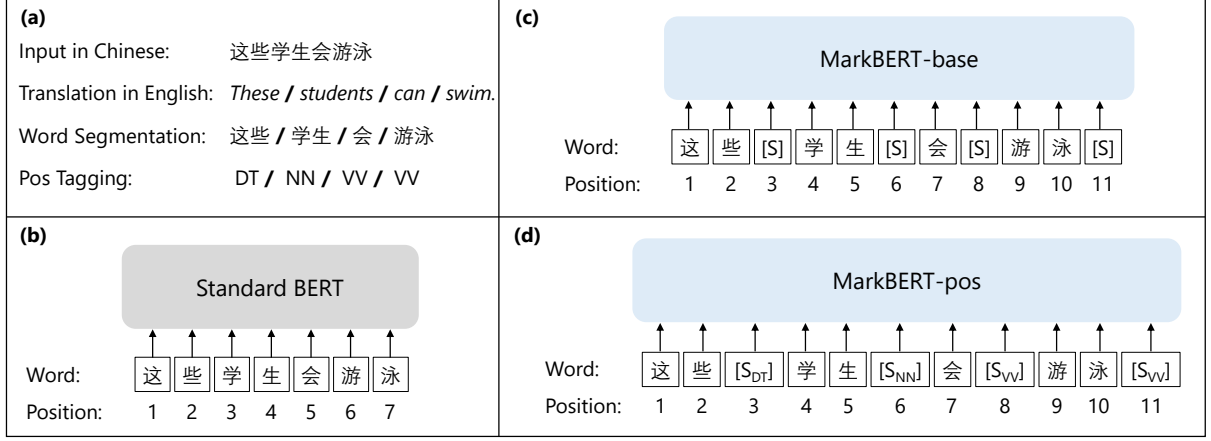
(a)

Input in Chinese: 这些学生会游泳

Translation in English: *These* / *students* / *can* / *swim.*

Word Segmentation: 这些 / 学生 / 会 / 游泳

Pos Tagging: DT / NN / VV / VV

(c)

MarkBERT-base

Word: 这 些 [S] 学 生 [S] 会 [S] 游 泳 [S]

Position: 1 2 3 4 5 6 7 8 9 10 11

(b)

Standard BERT

Word: 这 些 学 生 会 游 泳

Position: 1 2 3 4 5 6 7

(d)

MarkBERT-pos

Word: 这 些 [$S_{DT}$] 学 生 [$S_{NN}$] 会 [$S_{VV}$] 游 泳 [$S_{VV}$]

Position: 1 2 3 4 5 6 7 8 9 10 11